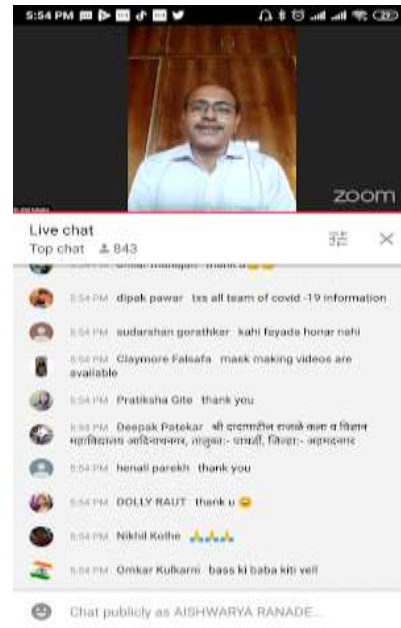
5:54 PM

29

zoom

Live chat
Top chat 843

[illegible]

5:54 PM dipak pawar txs all team of covid -19 information

5:54 PM sudarshan gorathker kahi fayada honar nahi

5:54 PM Claymore Falsafa mask making videos are available

5:54 PM Pratiksha Gite thank you

5:54 PM Deepak Patekar श्री दादासाहेब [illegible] महाविद्यालय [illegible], तालुका:- पाथर्डी, जिल्हा:- अहमदनगर

5:54 PM henali parekh thank you

5:54 PM DOLLY RAUT thank u 😊

5:54 PM Nikhil Kolhe 🙏🙏🙏

5:54 PM Omkar Kulkarni bass ki baba kiti vel

Chat publicly as AISHWARYA RANADE...